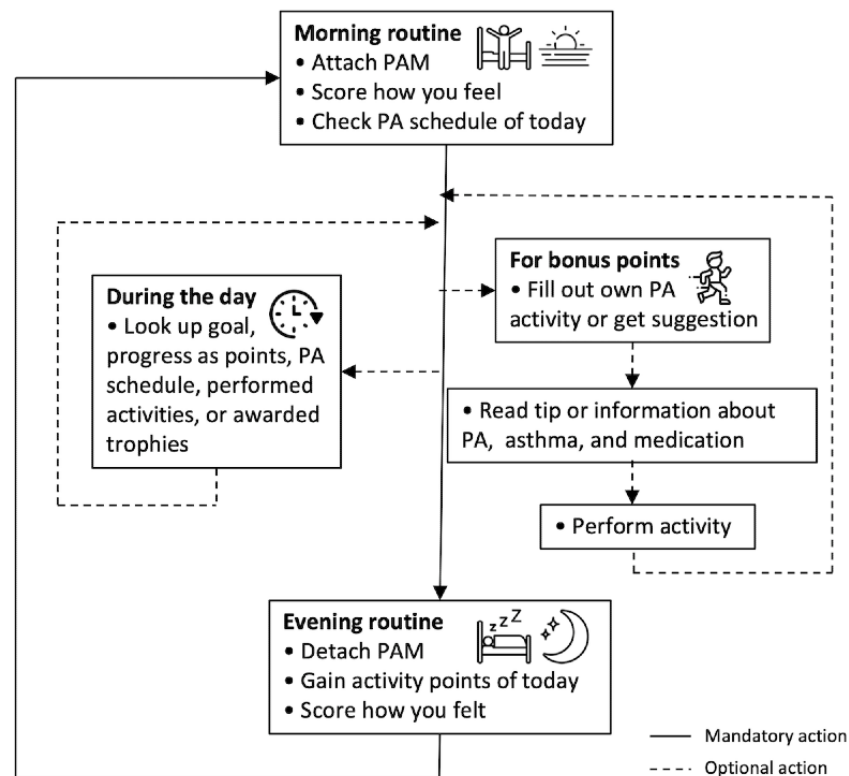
**Morning routine**
• Attach PAM
• Score how you feel
• Check PA schedule of today

**During the day**
• Look up goal, progress as points, PA schedule, performed activities, or awarded trophies

**For bonus points**
• Fill out own PA activity or get suggestion

• Read tip or information about PA, asthma, and medication

• Perform activity

**Evening routine**
• Detach PAM
• Gain activity points of today
• Score how you felt

Mandatory action
Optional action